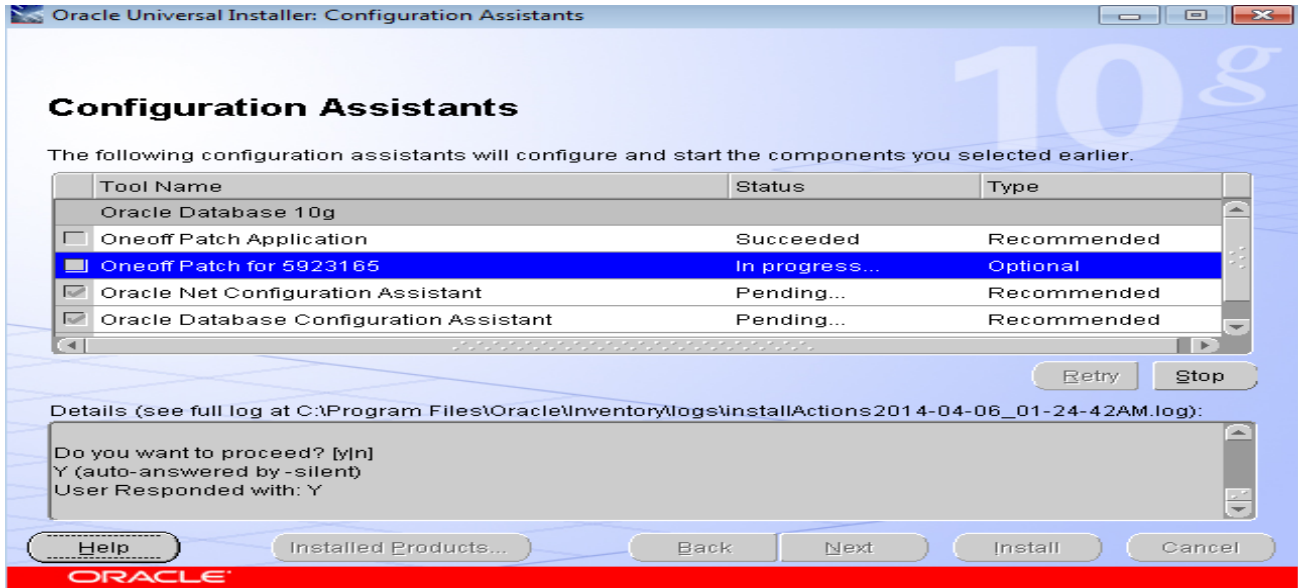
Oracle Universal Installer: Configuration Assistants

10g

Configuration Assistants

The following configuration assistants will configure and start the components you selected earlier.

| Tool Name | Status | Type |
|---|---|---|
| Oracle Database 10g | | |
| Oneoff Patch Application | Succeeded | Recommended |
| Oneoff Patch for 5923165 | In progress... | Optional |
| Oracle Net Configuration Assistant | Pending... | Recommended |
| Oracle Database Configuration Assistant | Pending... | Recommended |

Retry Stop

Details (see full log at C:\Program Files\Oracle\Inventory\logs\installActions2014-04-06_01-24-42AM.log):

Do you want to proceed? [y|n]
Y (auto-answered by -silent)
User Responded with: Y

Help Installed Products... Back Next Install Cancel

ORACLE